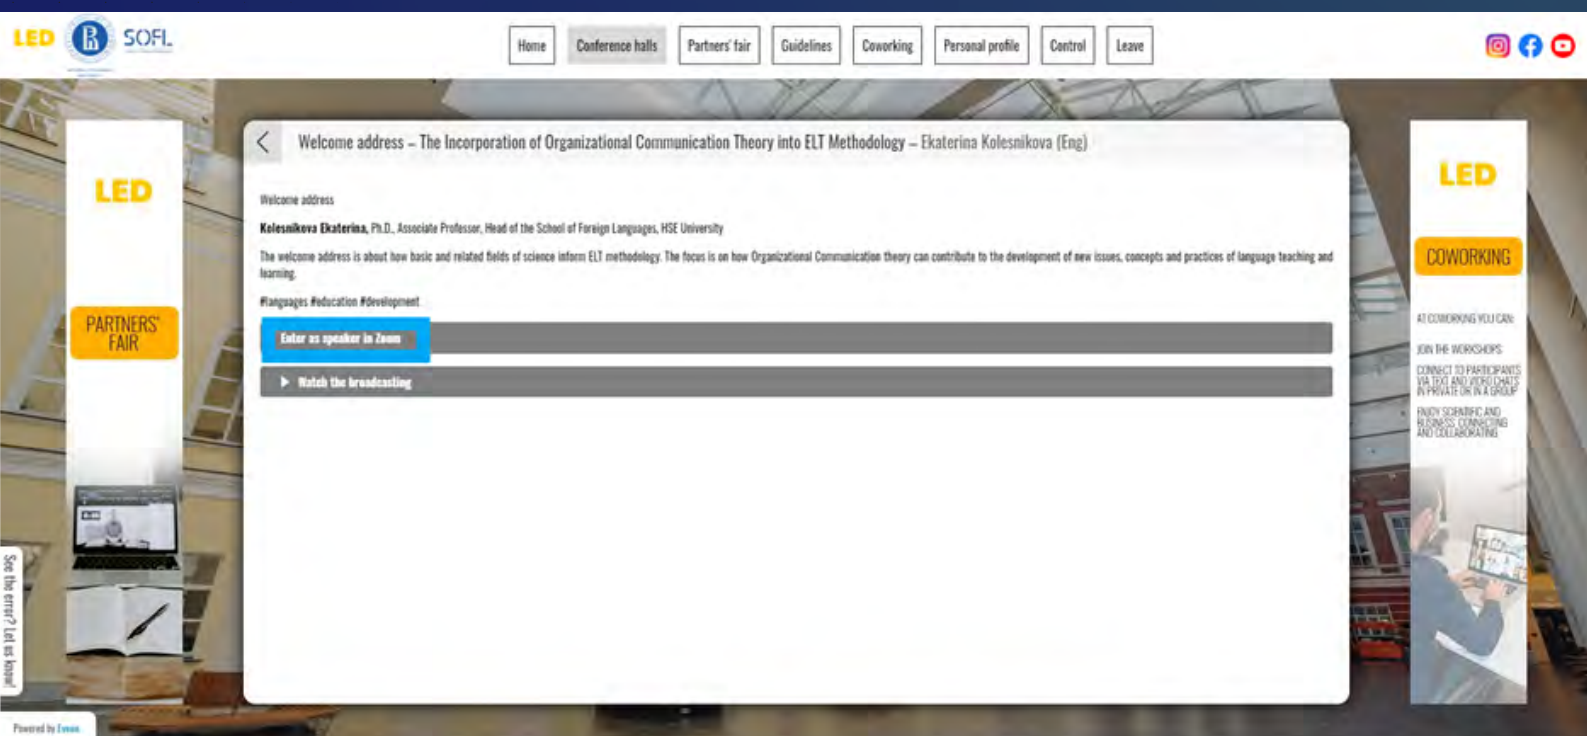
LED SOFL

Home | Conference halls | Partners' fair | Guidelines | Coworking | Personal profile | Control | Leave

LED

PARTNERS' FAIR

Welcome address – The Incorporation of Organizational Communication Theory into ELT Methodology – Ekaterina Kolesnikova (Eng)

Welcome address

Kolesnikova Ekaterina, Ph.D., Associate Professor, Head of the School of Foreign Languages, HSE University

The welcome address is about how basic and related fields of science inform ELT methodology. The focus is on how Organizational Communication theory can contribute to the development of new issues, concepts and practices of language teaching and learning.

#languages #education #development

Enter as speaker in Zoom

Watch the broadcasting

LED

COWORKING

AT COWORKING YOU CAN:

JOIN THE WORKSHOPS

CONNECT TO PARTICIPANTS VIA TEXT AND VIDEO CHATS IN PRIVATE OR IN A GROUP

ENJOY SCIENTIFIC AND BUSINESS CONNECTING AND COLLABORATING

See the error? Let us know!

Powered by Eventr